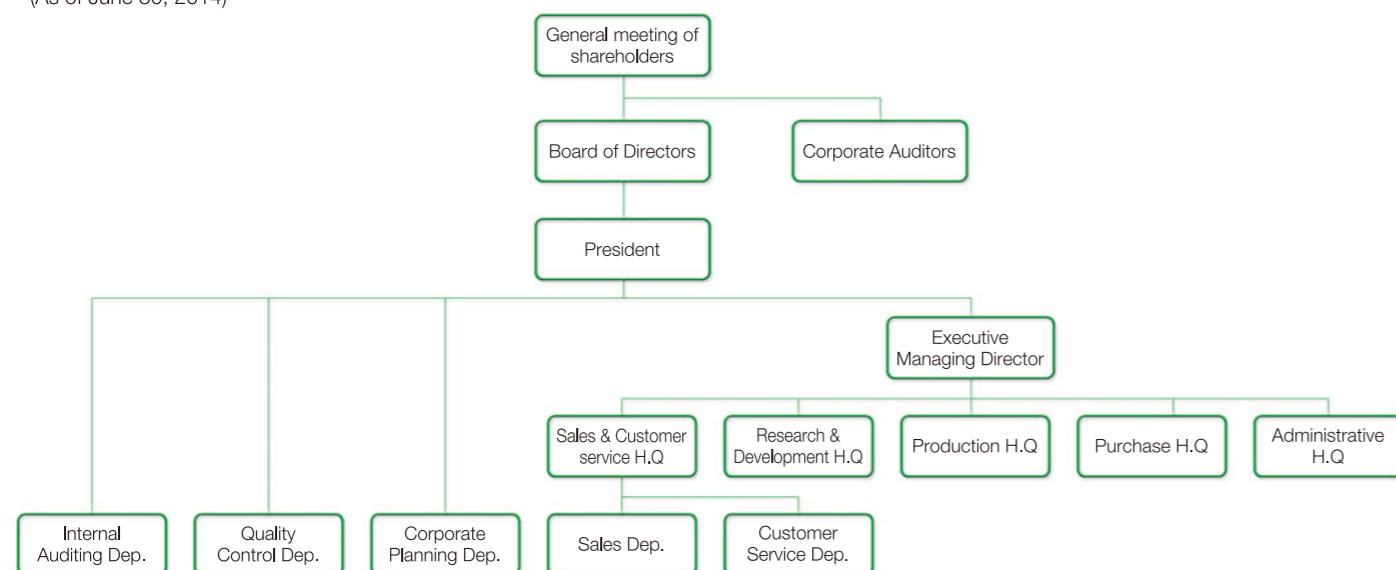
(As of June 30, 2014)

General meeting of shareholders

Board of Directors

Corporate Auditors

President

Executive Managing Director

Sales & Customer service H.Q

Research & Development H.Q

Production H.Q

Purchase H.Q

Administrative H.Q

Internal Auditing Dep.

Quality Control Dep.

Corporate Planning Dep.

Sales Dep.

Customer Service Dep.